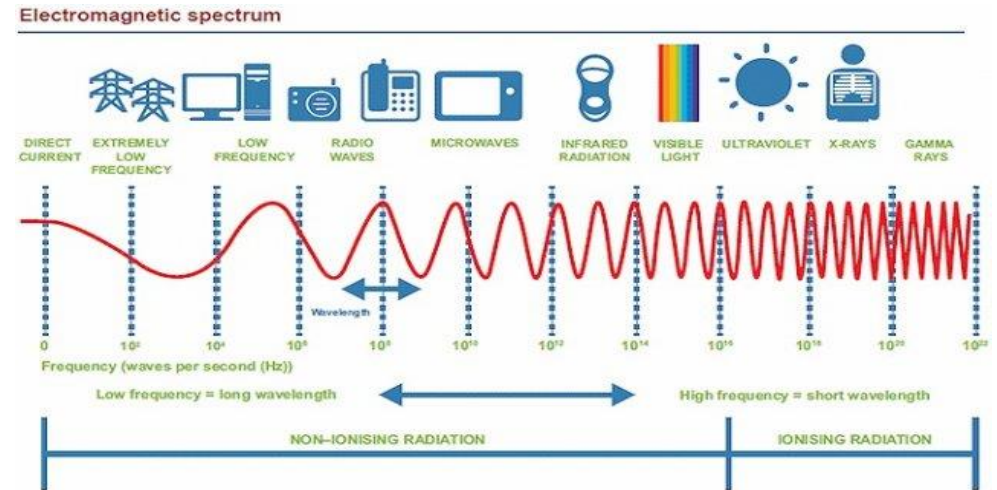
Electromagnetic spectrum

DIRECT CURRENT

EXTREMELY LOW FREQUENCY

LOW FREQUENCY

RADIO WAVES

MICROWAVES

INFRARED RADIATION

VISIBLE LIGHT

ULTRAVIOLET

X-RAYS

GAMMA RAYS

Wavelength

0

$10^2$

$10^4$

$10^6$

$10^8$

$10^{10}$

$10^{12}$

$10^{14}$

$10^{16}$

$10^{18}$

$10^{20}$

$10^{22}$

Frequency (waves per second (Hz))

Low frequency = long wavelength

High frequency = short wavelength

NON–IONISING RADIATION

IONISING RADIATION